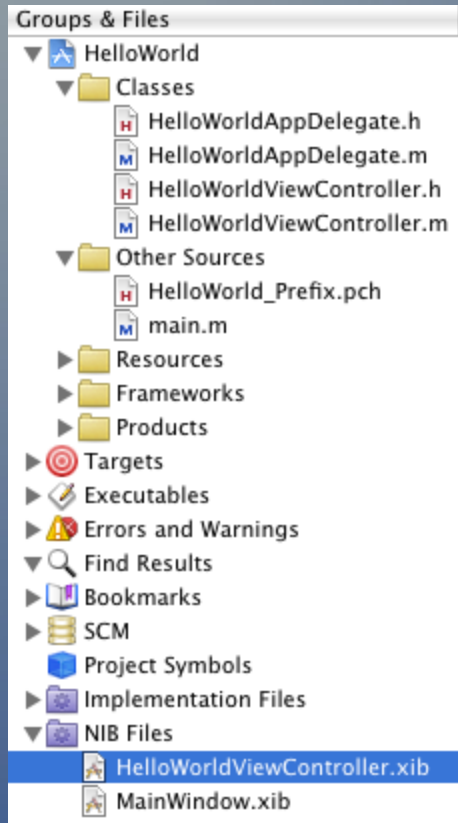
Groups & Files
HelloWorld
Classes
HelloWorldAppDelegate.h
HelloWorldAppDelegate.m
HelloWorldViewController.h
HelloWorldViewController.m
Other Sources
HelloWorld_Prefix.pch
main.m
Resources
Frameworks
Products
Targets
Executables
Errors and Warnings
Find Results
Bookmarks
SCM
Project Symbols
Implementation Files
NIB Files
HelloWorldViewController.xib
MainWindow.xib